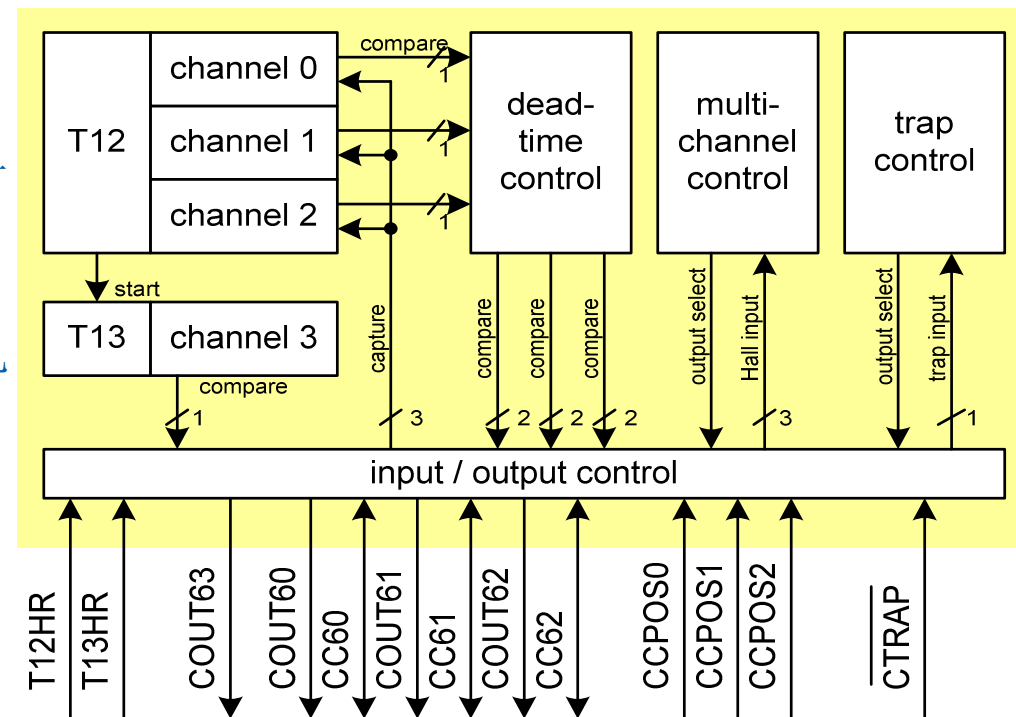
T12
channel 0
channel 1
channel 2
compare
1
1
1
dead-time control
multi-channel control
trap control
start
T13
channel 3
compare
1
capture
3
compare
2
compare
2
compare
2
output select
Hall input
3
output select
trap input
1
input / output control
T12HR
T13HR
COUT63
COUT60
CC60
COUT61
CC61
COUT62
CC62
CCPOS0
CCPOS1
CCPOS2
$\overline{CTRAP}$